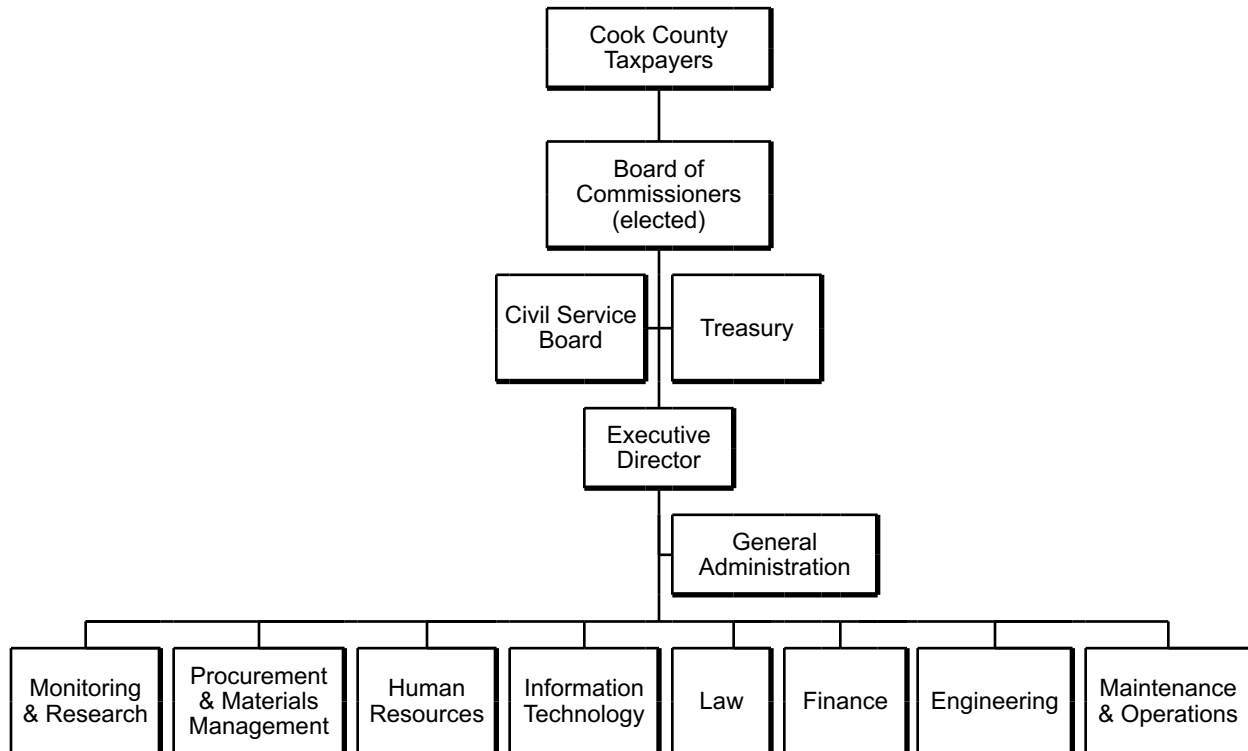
Cook County Taxpayers

Board of Commissioners (elected)

Civil Service Board

Treasury

Executive Director

General Administration

Monitoring & Research

Procurement & Materials Management

Human Resources

Information Technology

Law

Finance

Engineering

Maintenance & Operations